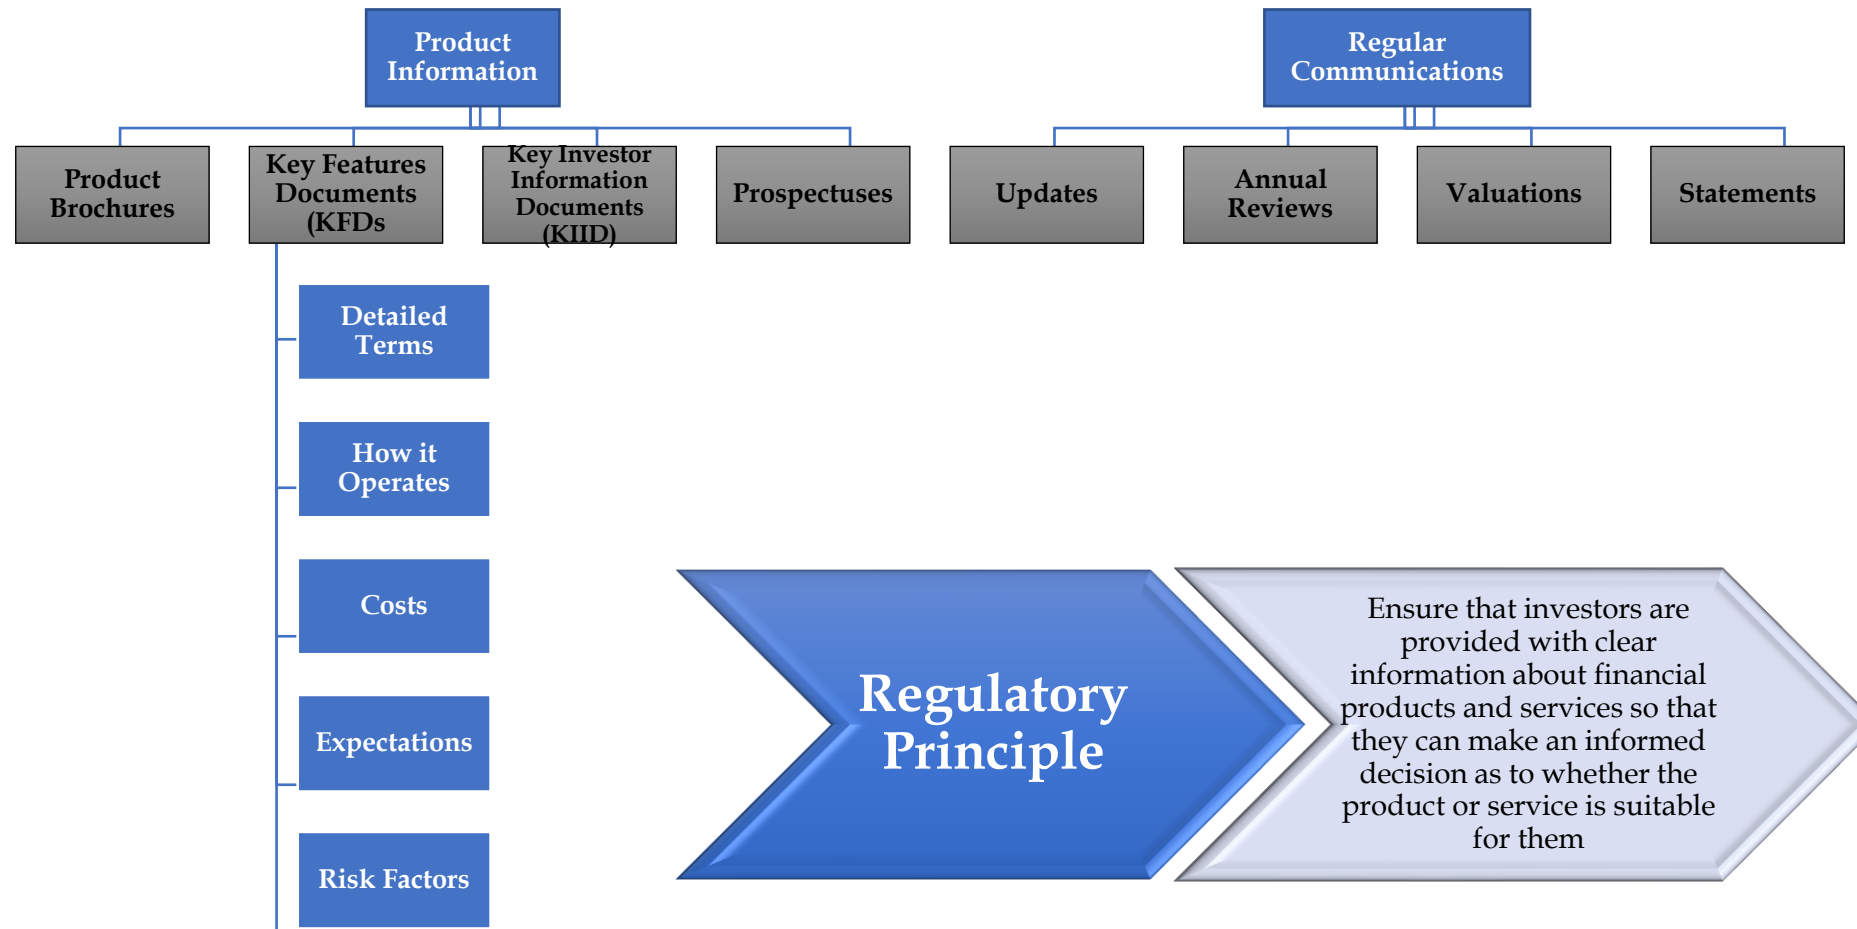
Product Information

Product Brochures

Key Features Documents (KFDs)

Key Investor Information Documents (KIID)

Prospectuses

Detailed Terms

How it Operates

Costs

Expectations

Risk Factors

Regular Communications

Updates

Annual Reviews

Valuations

Statements

Regulatory Principle

Ensure that investors are provided with clear information about financial products and services so that they can make an informed decision as to whether the product or service is suitable for them